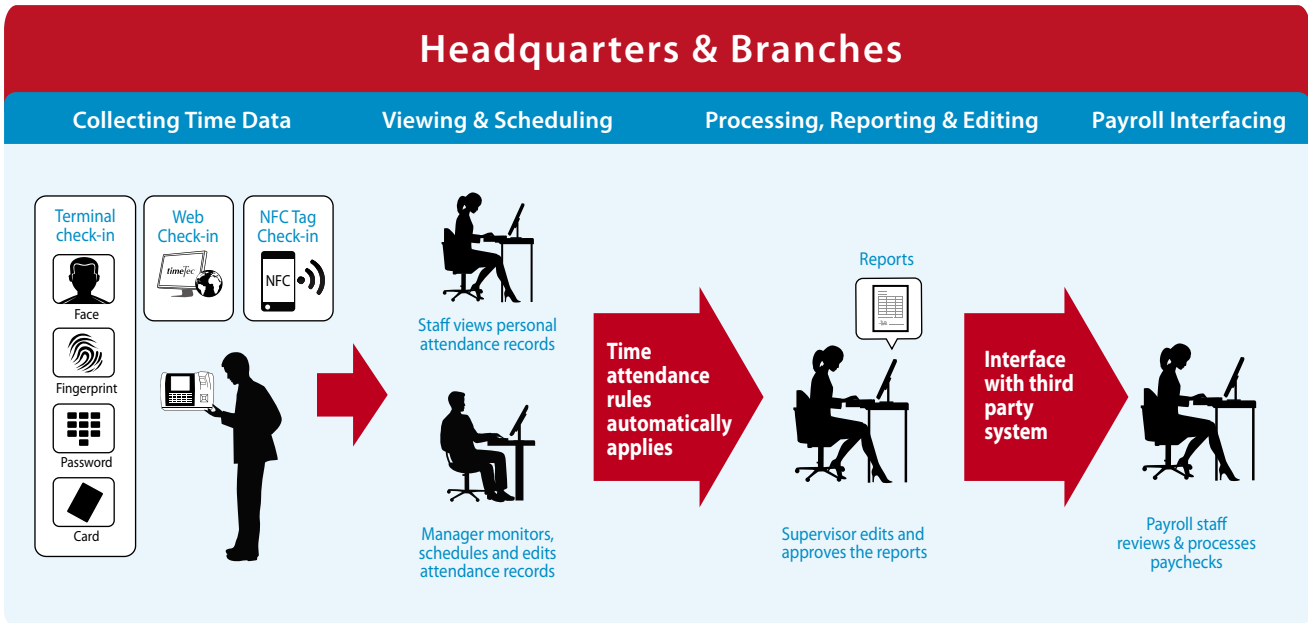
Headquarters & Branches

Collecting Time Data

Viewing & Scheduling

Processing, Reporting & Editing

Payroll Interfacing

Terminal check-in

Face

Fingerprint

Password

Card

Web Check-in

timeTec

NFC Tag Check-in

NFC

Staff views personal attendance records

Manager monitors, schedules and edits attendance records

Time attendance rules automatically applies

Reports

Supervisor edits and approves the reports

Interface with third party system

Payroll staff reviews & processes paychecks